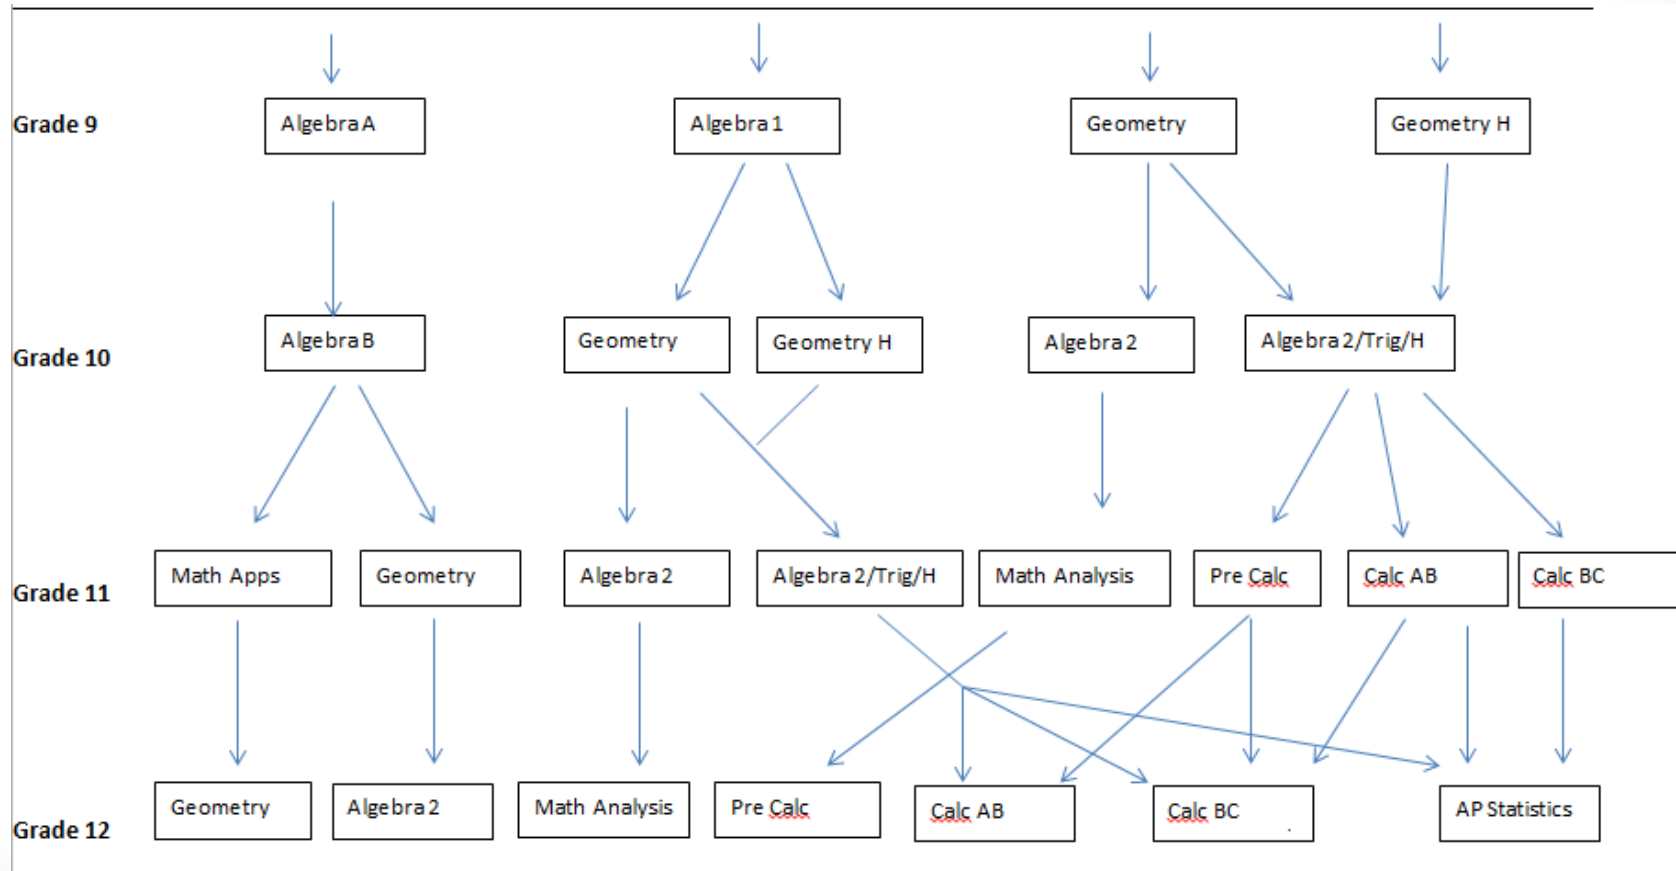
Grade 9
Algebra A
Algebra 1
Geometry
Geometry H

Grade 10
Algebra B
Geometry
Geometry H
Algebra 2
Algebra 2/Trig/H

Grade 11
Math Apps
Geometry
Algebra 2
Algebra 2/Trig/H
Math Analysis
Pre Calc
Calc AB
Calc BC

Grade 12
Geometry
Algebra 2
Math Analysis
Pre Calc
Calc AB
Calc BC
AP Statistics